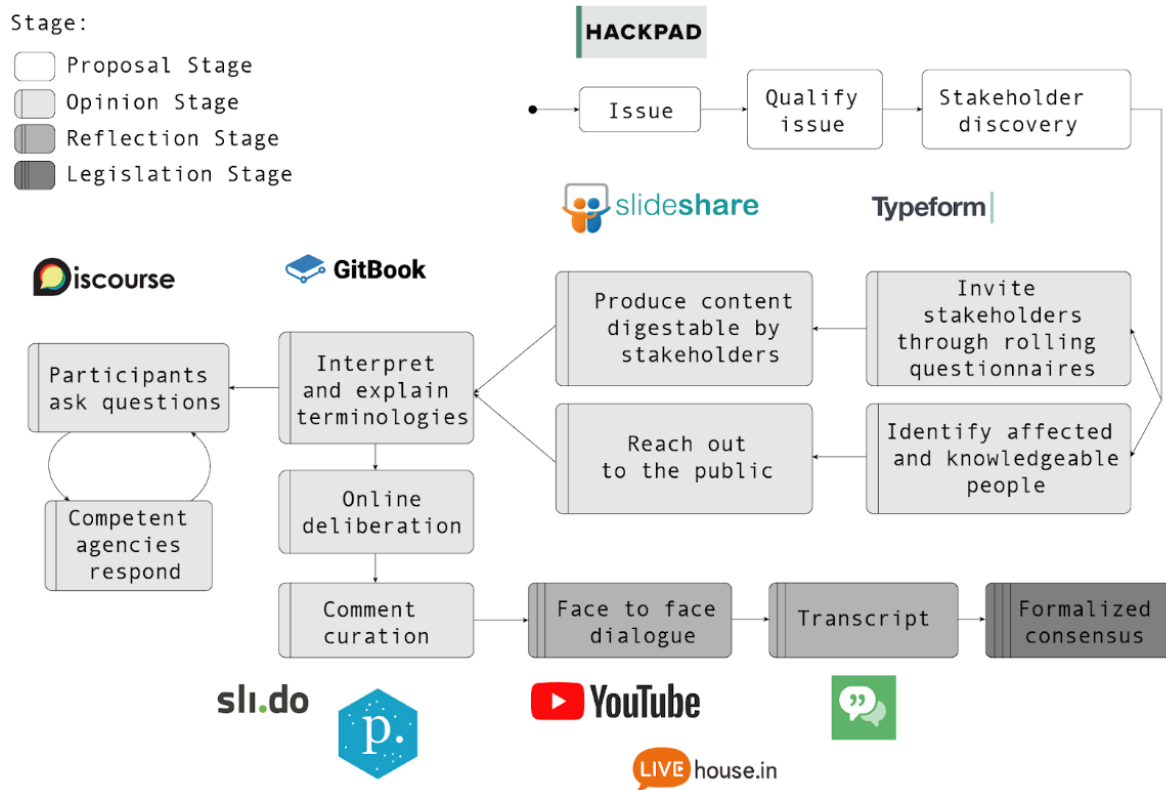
Stage:

Proposal Stage

Opinion Stage

Reflection Stage

Legislation Stage

HACKPAD

Issue

Qualify issue

Stakeholder discovery

slideshare

Typeform

Discourse

GitBook

Produce content digestable by stakeholders

Invite stakeholders through rolling questionnaires

Participants ask questions

Interpret and explain terminologies

Reach out to the public

Identify affected and knowledgeable people

Competent agencies respond

Online deliberation

Comment curation

Face to face dialogue

Transcript

Formalized consensus

sli.do

p.

YouTube

LIVEhouse.in